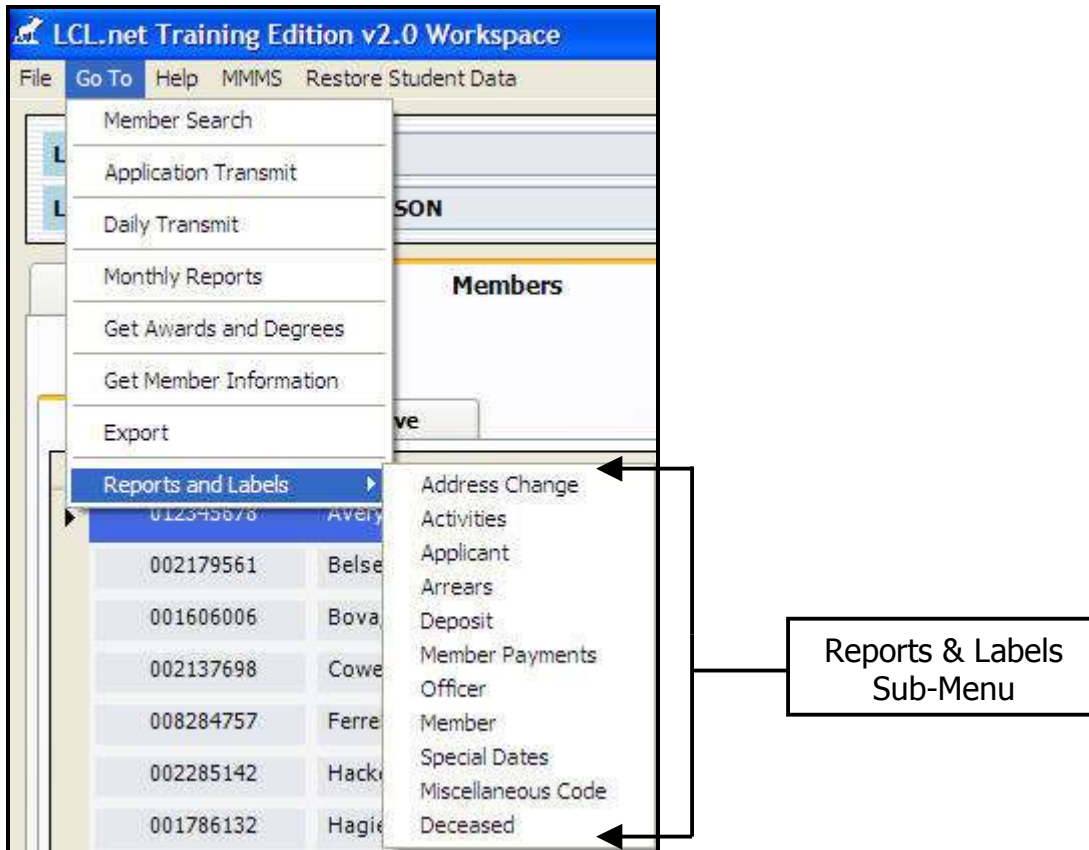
LCL.net Training Edition v2.0 Workspace

File Go To Help MMMS Restore Student Data

Member Search
Application Transmit
Daily Transmit
Monthly Reports
Get Awards and Degrees
Get Member Information
Export
Reports and Labels

L
L
SON
Members
ve

Address Change
Activities
Applicant
Arrears
Deposit
Member Payments
Officer
Member
Special Dates
Miscellaneous Code
Deceased

| | |
|---|---|
| 012345678 | Avery |
| 002179561 | Belse |
| 001606006 | Bova |
| 002137698 | Cowe |
| 008284757 | Ferre |
| 002285142 | Hack |
| 001786132 | Hagi |

Reports & Labels Sub-Menu